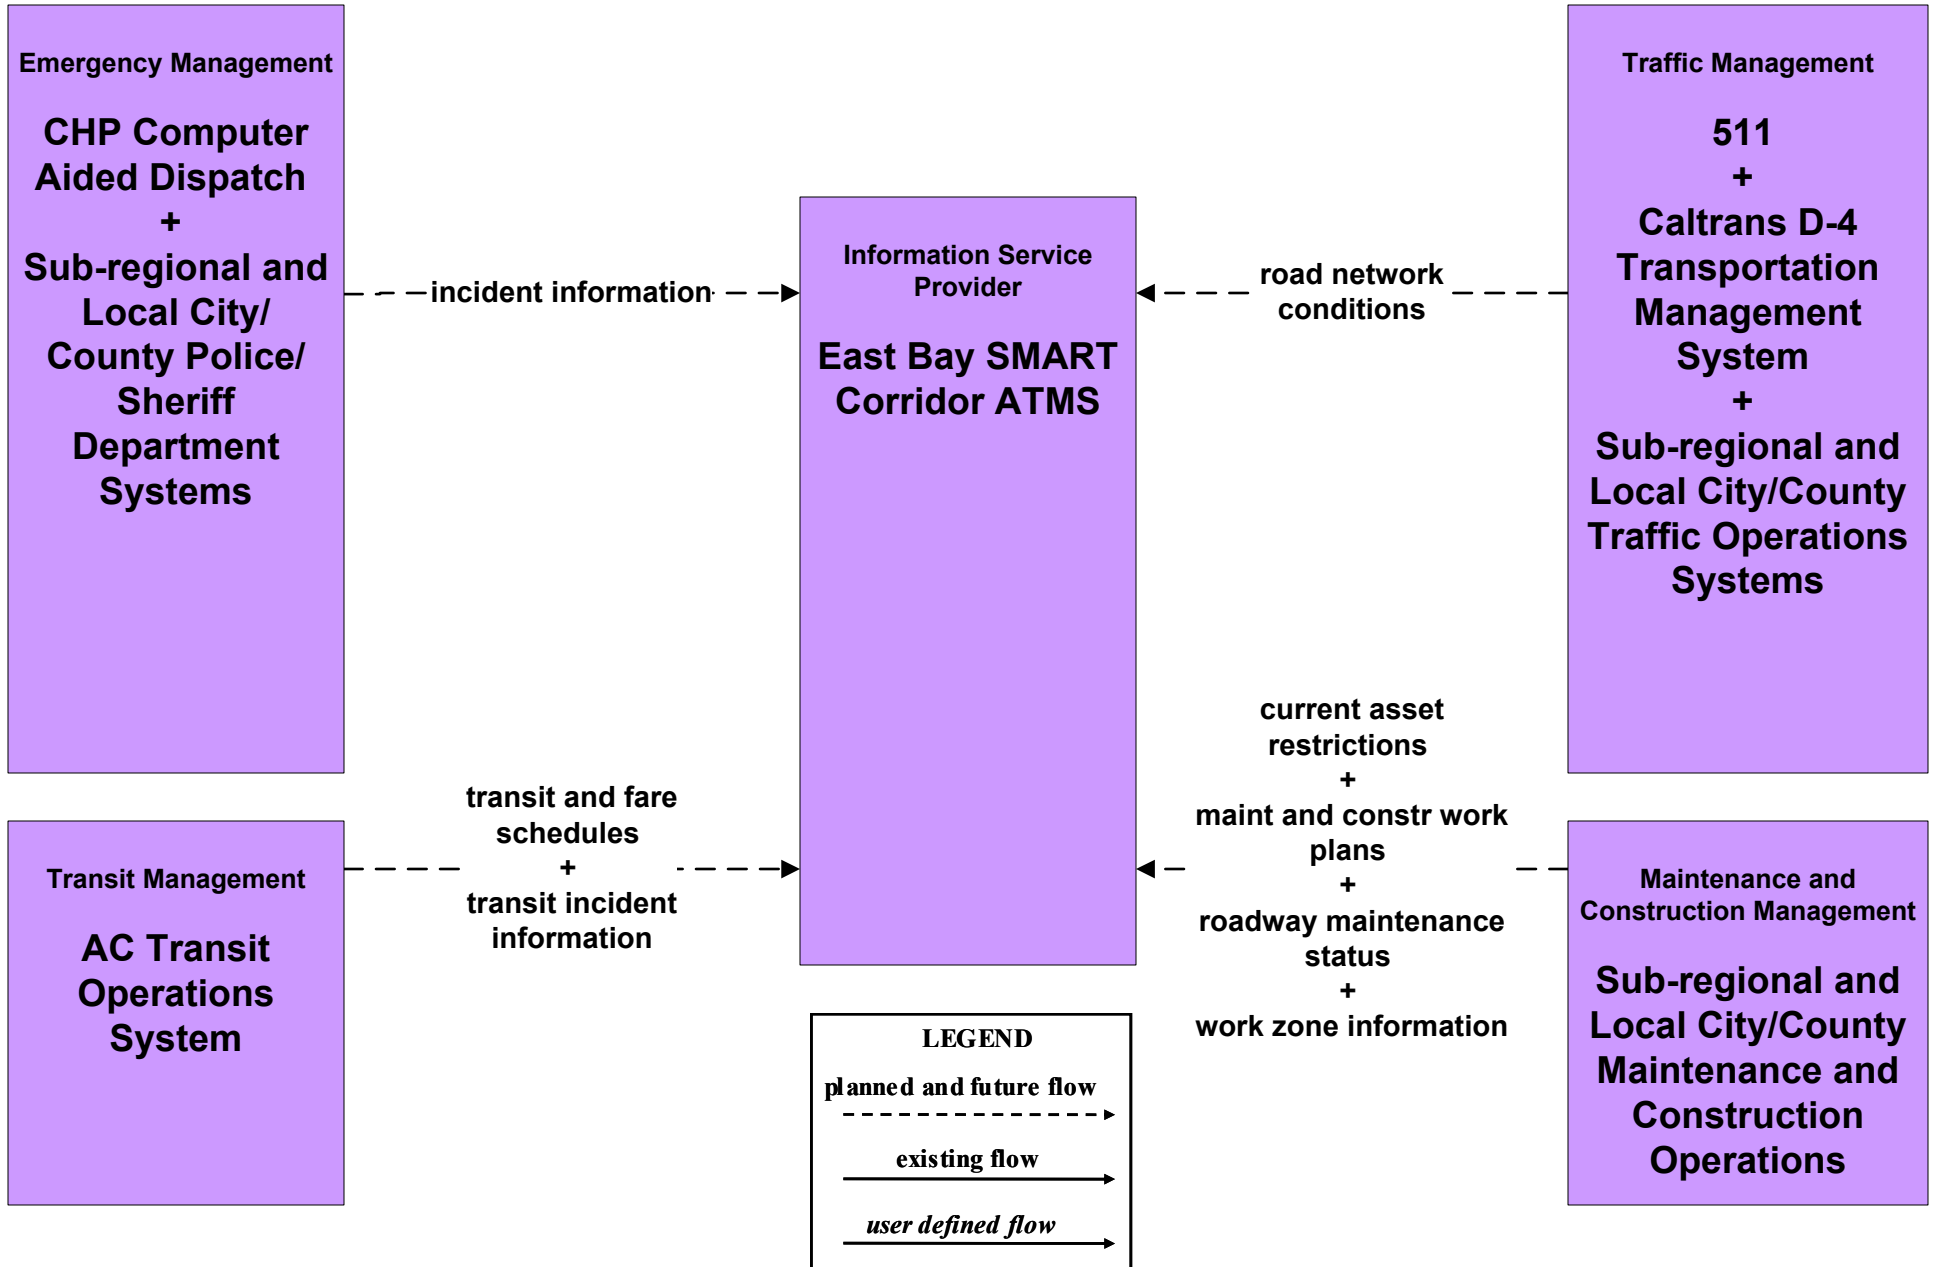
Emergency Management

CHP Computer Aided Dispatch
+
Sub-regional and Local City/ County Police/ Sheriff Department Systems

incident information

Information Service Provider

East Bay SMART Corridor ATMS

road network conditions

Traffic Management

511
+
Caltrans D-4 Transportation Management System
+
Sub-regional and Local City/County Traffic Operations Systems

current asset restrictions
+
maint and constr work plans
+
roadway maintenance status
+
work zone information

transit and fare schedules
+
transit incident information

Transit Management

AC Transit Operations System

Maintenance and Construction Management

Sub-regional and Local City/County Maintenance and Construction Operations

LEGEND
planned and future flow
existing flow
user defined flow